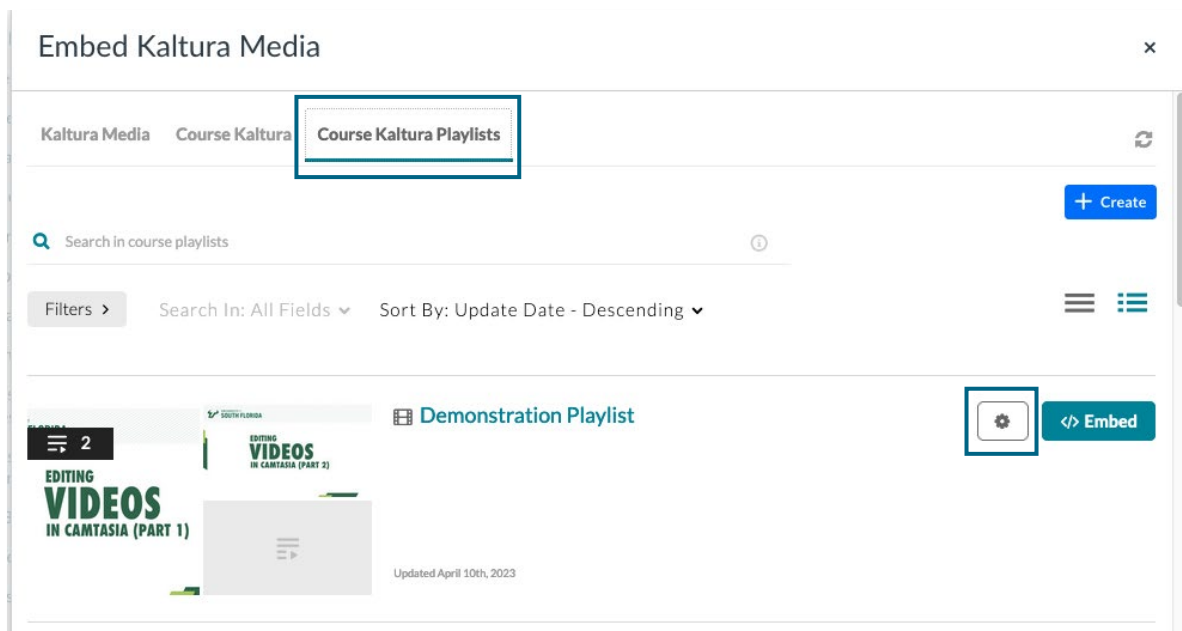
Embed Kaltura Media

×

Kaltura Media Course Kaltura Course Kaltura Playlists

+ Create

Search in course playlists

Filters >

Search In: All Fields

Sort By: Update Date - Descending

2

EDITING VIDEOS IN CAMTASIA (PART 1)

SOUTH FLORIDA

EDITING VIDEOS IN CAMTASIA (PART 2)

Demonstration Playlist

</> Embed

Updated April 10th, 2023